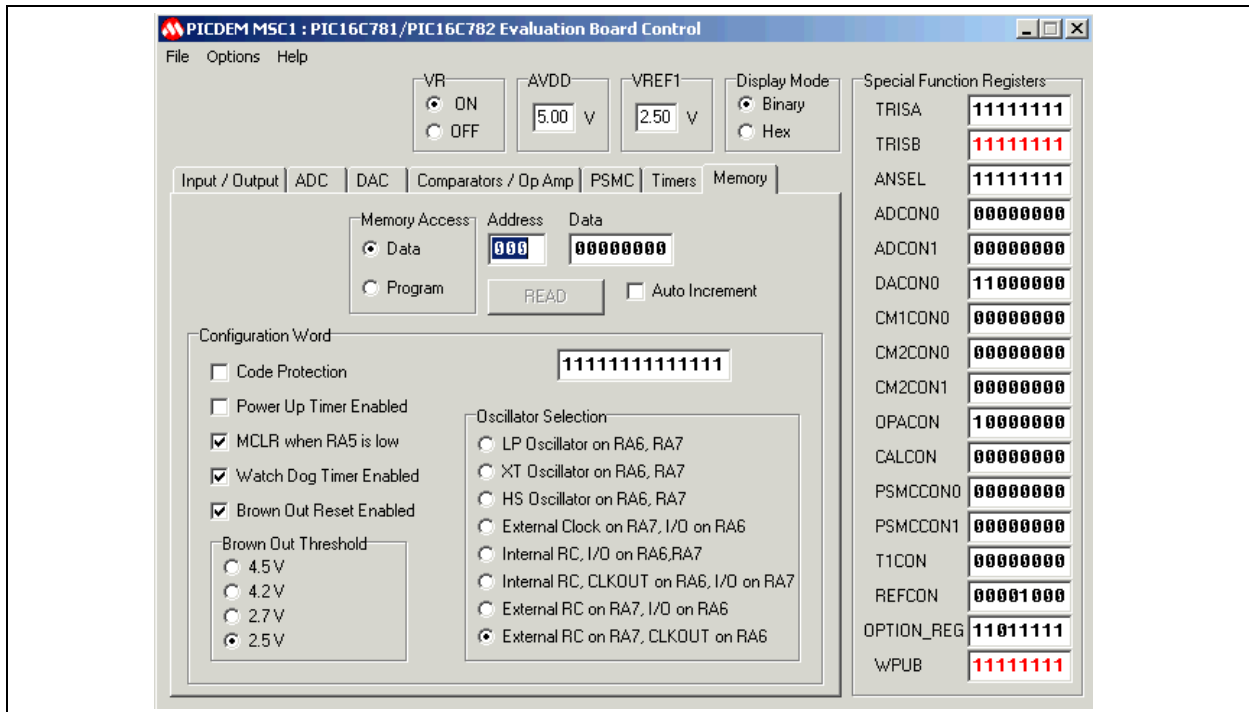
PICDEM MSC1 : PIC16C781/PIC16C782 Evaluation Board Control

File Options Help

VR
ON
OFF

AVDD
5.00 V

VREF1
2.50 V

Display Mode
Binary
Hex

Special Function Registers

| TRISA | 11111111 |
|---|---|
| TRISB | 11111111 |
| ANSEL | 11111111 |
| ADCON0 | 00000000 |
| ADCON1 | 00000000 |
| DACON0 | 11000000 |
| CM1CON0 | 00000000 |
| CM2CON0 | 00000000 |
| CM2CON1 | 00000000 |
| OPACON | 10000000 |
| CALCON | 00000000 |
| PSMCCON0 | 00000000 |
| PSMCCON1 | 00000000 |
| T1CON | 00000000 |
| REFCON | 00001000 |
| OPTION_REG | 11011111 |
| WPUB | 11111111 |

Input / Output ADC DAC Comparators / Op Amp PSMC Timers Memory

Memory Access
Data
Program

Address
000

Data
00000000

READ

Auto Increment

Configuration Word
11111111111111

Code Protection
Power Up Timer Enabled
MCLR when RA5 is low
Watch Dog Timer Enabled
Brown Out Reset Enabled

Brown Out Threshold
4.5 V
4.2 V
2.7 V
2.5 V

Oscillator Selection
LP Oscillator on RA6, RA7
XT Oscillator on RA6, RA7
HS Oscillator on RA6, RA7
External Clock on RA7, I/O on RA6
Internal RC, I/O on RA6,RA7
Internal RC, CLKOUT on RA6, I/O on RA7
External RC on RA7, I/O on RA6
External RC on RA7, CLKOUT on RA6